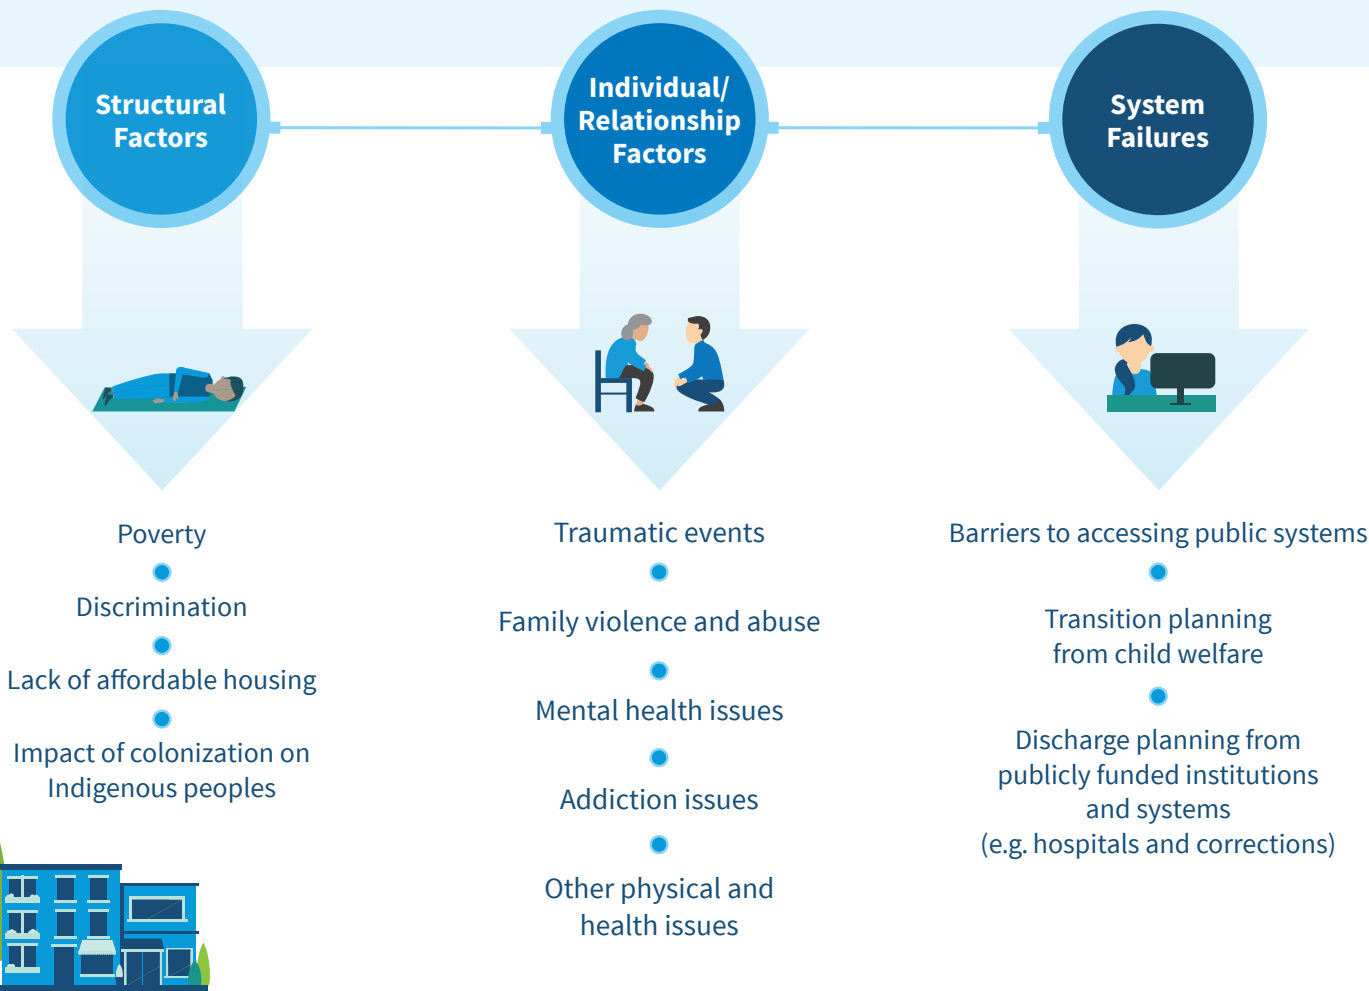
Structural Factors

Individual/ Relationship Factors

System Failures

Poverty

Discrimination

Lack of affordable housing

Impact of colonization on Indigenous peoples

Traumatic events

Family violence and abuse

Mental health issues

Addiction issues

Other physical and health issues

Barriers to accessing public systems

Transition planning from child welfare

Discharge planning from publicly funded institutions and systems (e.g. hospitals and corrections)